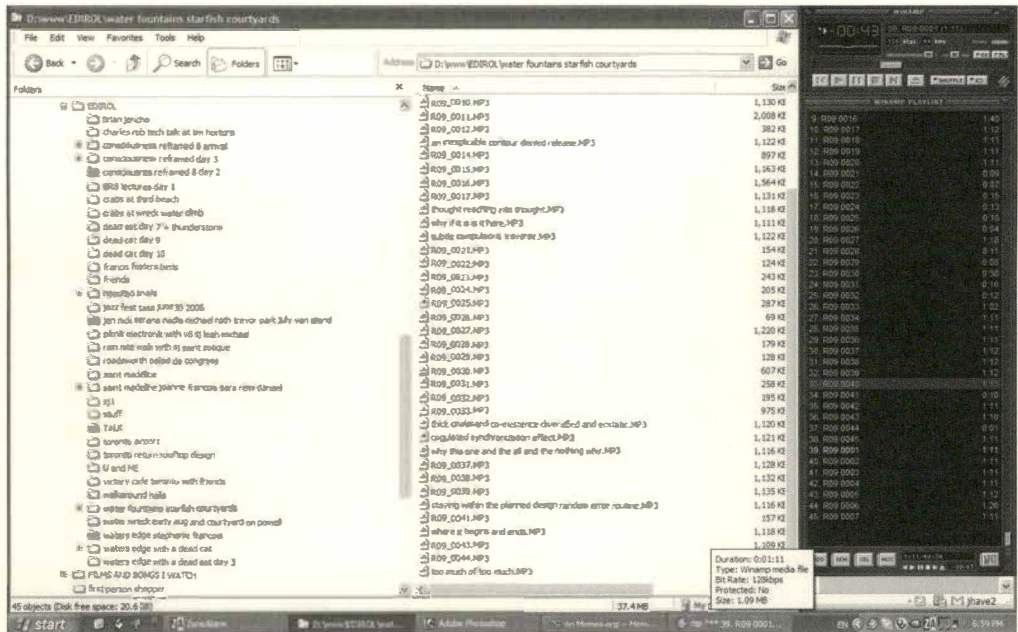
D:\www\EDIROL\water fountains starfish courtyards

File Edit View Favorites Tools Help

Back Search Folders

Address D:\www\EDIROL\water fountains starfish courtyards Go

Folders ×

EDIROL
brian jencho
charles rob tech talk at tim hortons
consciousness reframed 8 arrival
consciousness reframed day 3
consciousness reframed 8 day 2
CR8 lectures day 1
crabs at third beach
crabs at wreck water climb
dead cat day 7 + thunderstorm
dead cat day 9
dead cat day 10
francis fishers birds
friends
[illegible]
jazz fest tess JUNE 30 2006
jen nick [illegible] nadia michael roth trevor park July van island
picnik electronik with v8 dj leah michael
ram nitti walk with dj saint sotique
roadsworth pelled de congress
saint madeline
saint madeline joanne francois sara reinhard
sgt
stuff
TALK
toronto airport
toronto return rooftop design
U and ME
victory cafe toronto with friends
walkaround halls
water fountains starfish courtyards
water wreck early aug and courtyard on powell
waters edge stephanie francois
waters edge with a dead cat
waters edge with a dead cat day 3
FILMS AND SONGS I WATCH
first person shopper

Name | Size
R09_0010.MP3 | 1,130 KB
R09_0011.MP3 | 2,008 KB
R09_0012.MP3 | 382 KB
an inexplicable contour devoid release.MP3 | 1,122 KB
R09_0014.MP3 | 897 KB
R09_0015.MP3 | 1,163 KB
R09_0016.MP3 | 1,564 KB
R09_0017.MP3 | 1,131 KB
thought reaching into thought.MP3 | 1,118 KB
why if it is it here.MP3 | 1,111 KB
subtle compulsions reverse.MP3 | 1,122 KB
R09_0021.MP3 | 154 KB
R09_0022.MP3 | 124 KB
R09_0023.MP3 | 243 KB
R09_0024.MP3 | 205 KB
R09_0025.MP3 | 287 KB
R09_0026.MP3 | 69 KB
R09_0027.MP3 | 1,220 KB
R09_0028.MP3 | 179 KB
R09_0029.MP3 | 128 KB
R09_0030.MP3 | 607 KB
R09_0031.MP3 | 258 KB
R09_0032.MP3 | 195 KB
R09_0033.MP3 | 975 KB
thick awkward co-incidence diversified and ecstatic.MP3 | 1,120 KB
coagulated synchronization affect.MP3 | 1,121 KB
why this one and the all and the nothing why.MP3 | 1,116 KB
R09_0037.MP3 | 1,128 KB
R09_0038.MP3 | 1,132 KB
R09_0039.MP3 | 1,135 KB
staying within the planned design random error routine.MP3 | 1,116 KB
R09_0041.MP3 | 157 KB
where it begins and ends.MP3 | 1,118 KB
R09_0043.MP3 | 1,109 KB
R09_0044.MP3 |
too much of too much.MP3 |

Duration: 0:01:11
Type: Winamp media file
Bit Rate: 128kbps
Protected: No
Size: 1.09 MB

45 objects (Disk free space: 20.6 GB) 37.4 MB My Computer

WINAMP PLAYLIST
9. R09 0016
10. R09 0017
11. R09 0018
12. R09 0019
13. R09 0020
14. R09 0021
15. R09 0022
16. R09 0023
17. R09 0024
18. R09 0025
19. R09 0026
20. R09 0027
21. R09 0028
22. R09 0029
23. R09 0030
24. R09 0031
25. R09 0032
26. R09 0033
27. R09 0034
28. R09 0035
29. R09 0036
30. R09 0037
31. R09 0038
32. R09 0039
33. R09 0040
34. R09 0041
35. R09 0042
36. R09 0043
37. R09 0044
38. R09 0045
39. R09 0001
40. R09 0002
41. R09 0003
42. R09 0004
43. R09 0005
44. R09 0006
45. R09 0007

00:43

start Adobe Photoshop 39. R09 0001... 6:59 PM